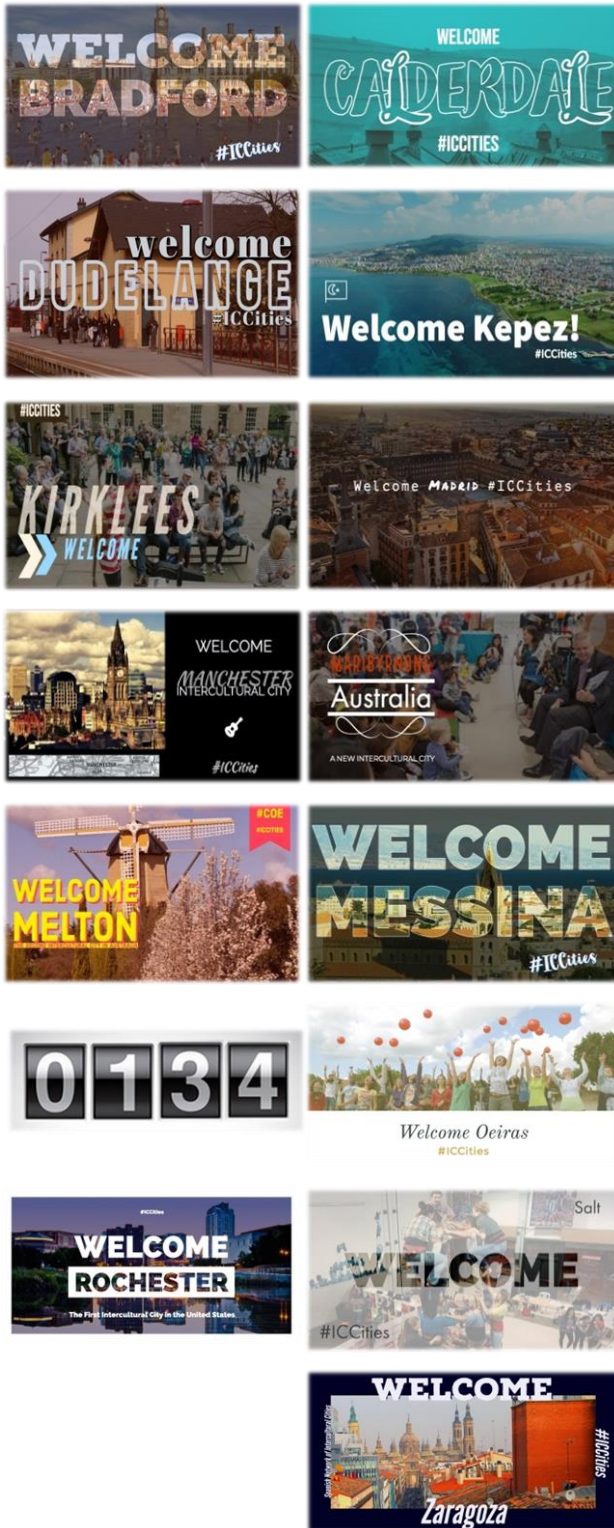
WELCOME BRADFORD
#ICCities

WELCOME
CALDERDALE
#ICCITIES

welcome
DUDELANGE
#ICCities

Welcome Kepez!
#ICCities

#ICCITIES
KIRKLEES
WELCOME

Welcome MADRID #ICCities

WELCOME
MANCHESTER
INTERCULTURAL CITY
#ICCities

MARIBYRNONG
Australia
A NEW INTERCULTURAL CITY

#COE
#ICCITIES
WELCOME
MELTON
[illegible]

WELCOME
MESSINA
#ICCities

0134

Welcome Oeiras
#ICCities

#ICCities
WELCOME
ROCHESTER
The First Intercultural City in the United States

Salt
WELCOME
#ICCities

WELCOME
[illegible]
#ICCities
Zaragoza